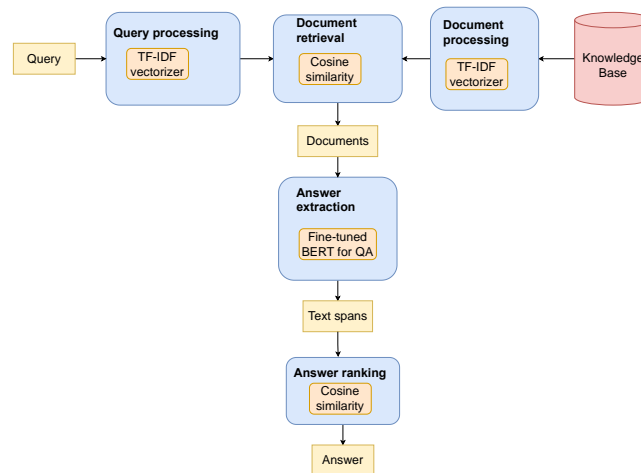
Query

Query processing

TF-IDF vectorizer

Document retrieval

Cosine similarity

Document processing

TF-IDF vectorizer

Knowledge Base

Documents

Answer extraction

Fine-tuned BERT for QA

Text spans

Answer ranking

Cosine similarity

Answer